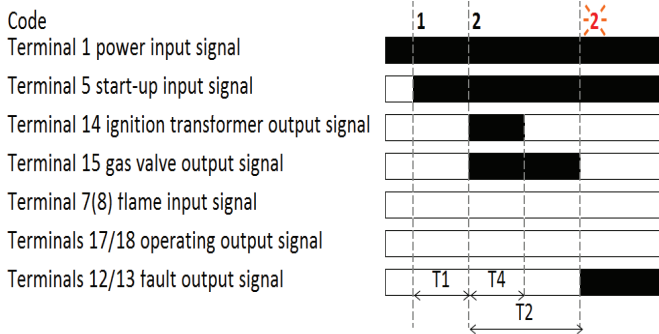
Code
Terminal 1 power input signal
Terminal 5 start-up input signal
Terminal 14 ignition transformer output signal
Terminal 15 gas valve output signal
Terminal 7(8) flame input signal
Terminals 17/18 operating output signal
Terminals 12/13 fault output signal

1
2
2

T1
T4
T2